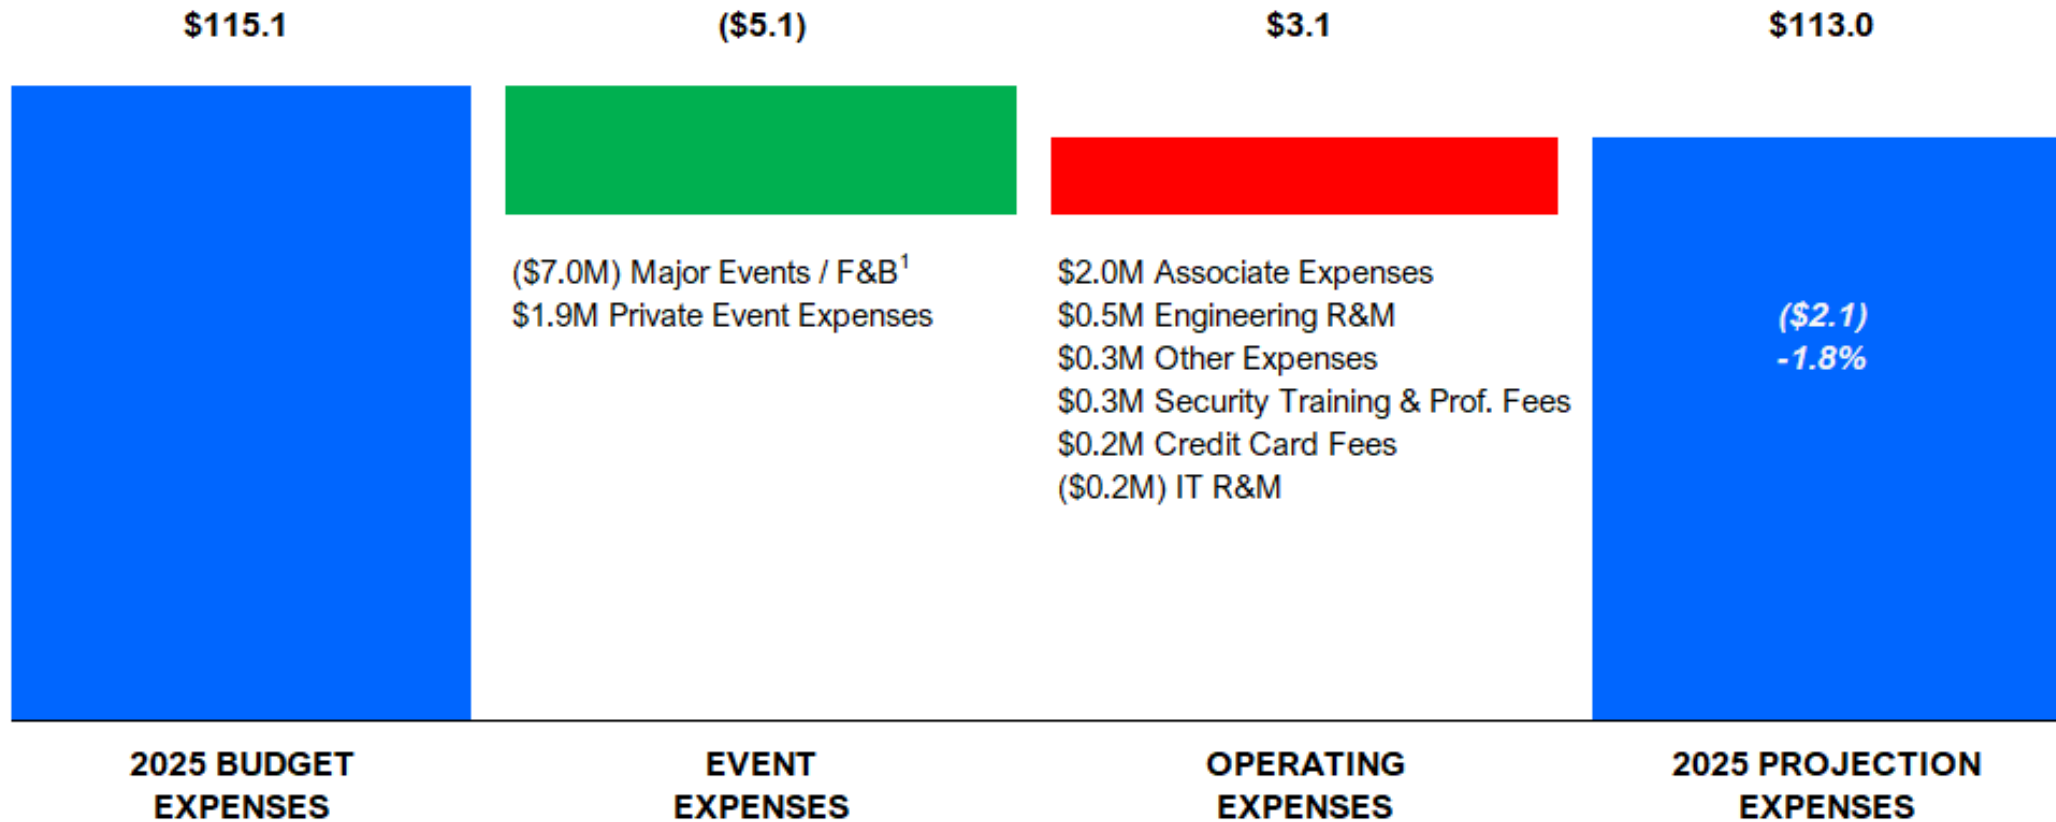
$115.1

($5.1)

$3.1

$113.0

($7.0M) Major Events / F&B$^1$
$1.9M Private Event Expenses

$2.0M Associate Expenses
$0.5M Engineering R&M
$0.3M Other Expenses
$0.3M Security Training & Prof. Fees
$0.2M Credit Card Fees
($0.2M) IT R&M

($2.1)
-1.8%

2025 BUDGET EXPENSES

EVENT EXPENSES

OPERATING EXPENSES

2025 PROJECTION EXPENSES